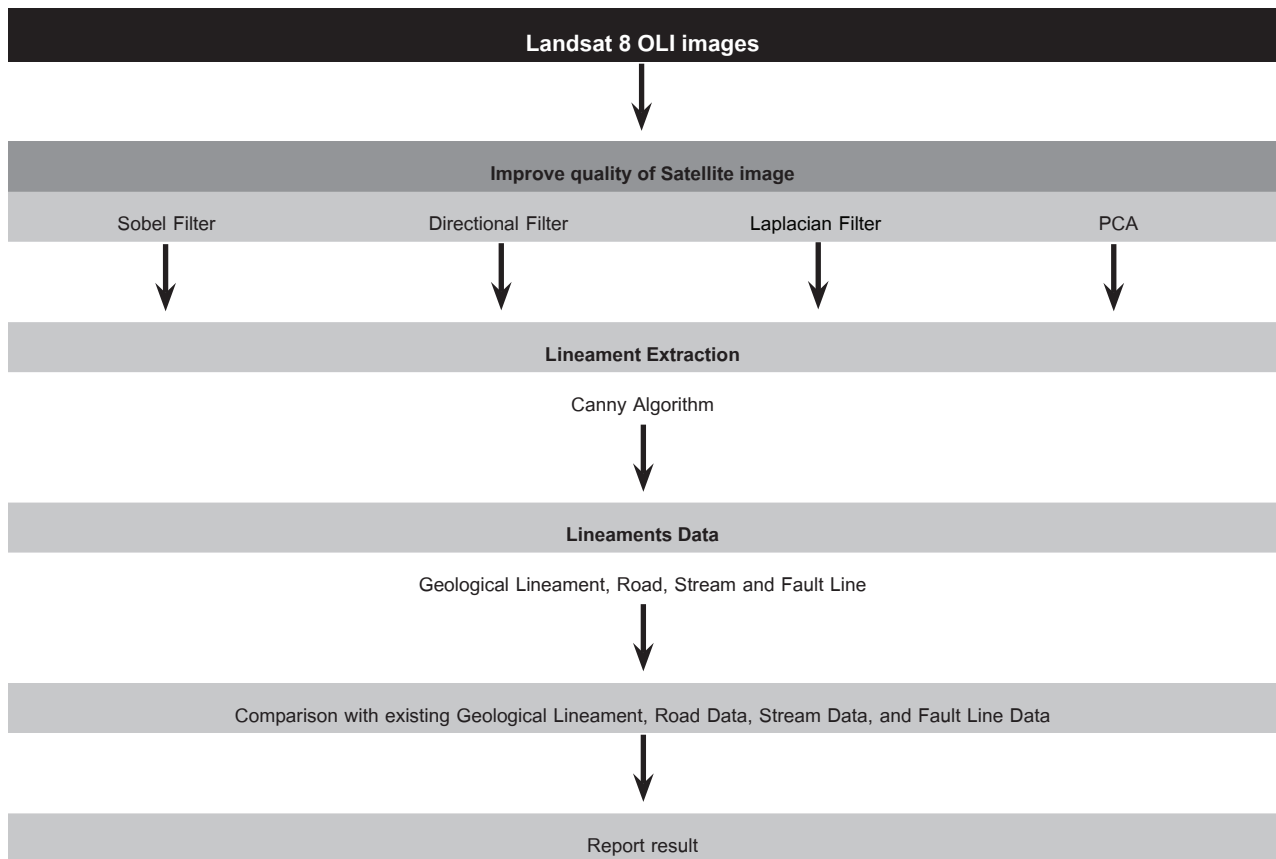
Landsat 8 OLI images

Improve quality of Satellite image

Sobel Filter

Directional Filter

Laplacian Filter

PCA

Lineament Extraction

Canny Algorithm

Lineaments Data

Geological Lineament, Road, Stream and Fault Line

Comparison with existing Geological Lineament, Road Data, Stream Data, and Fault Line Data

Report result